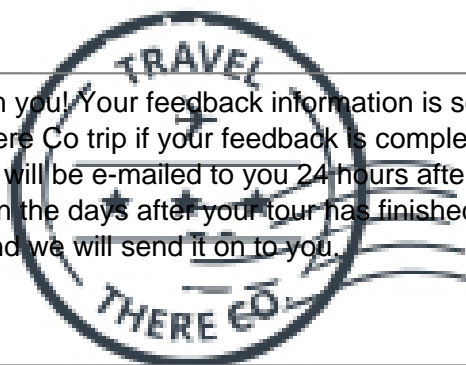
TRAVEL
n you! Your feedback information is se
ere Co trip if your feedback is complet
will be e-mailed to you 24 hours afte
n the days after your tour has finished
nd we will send it on to you.
THERE CO.